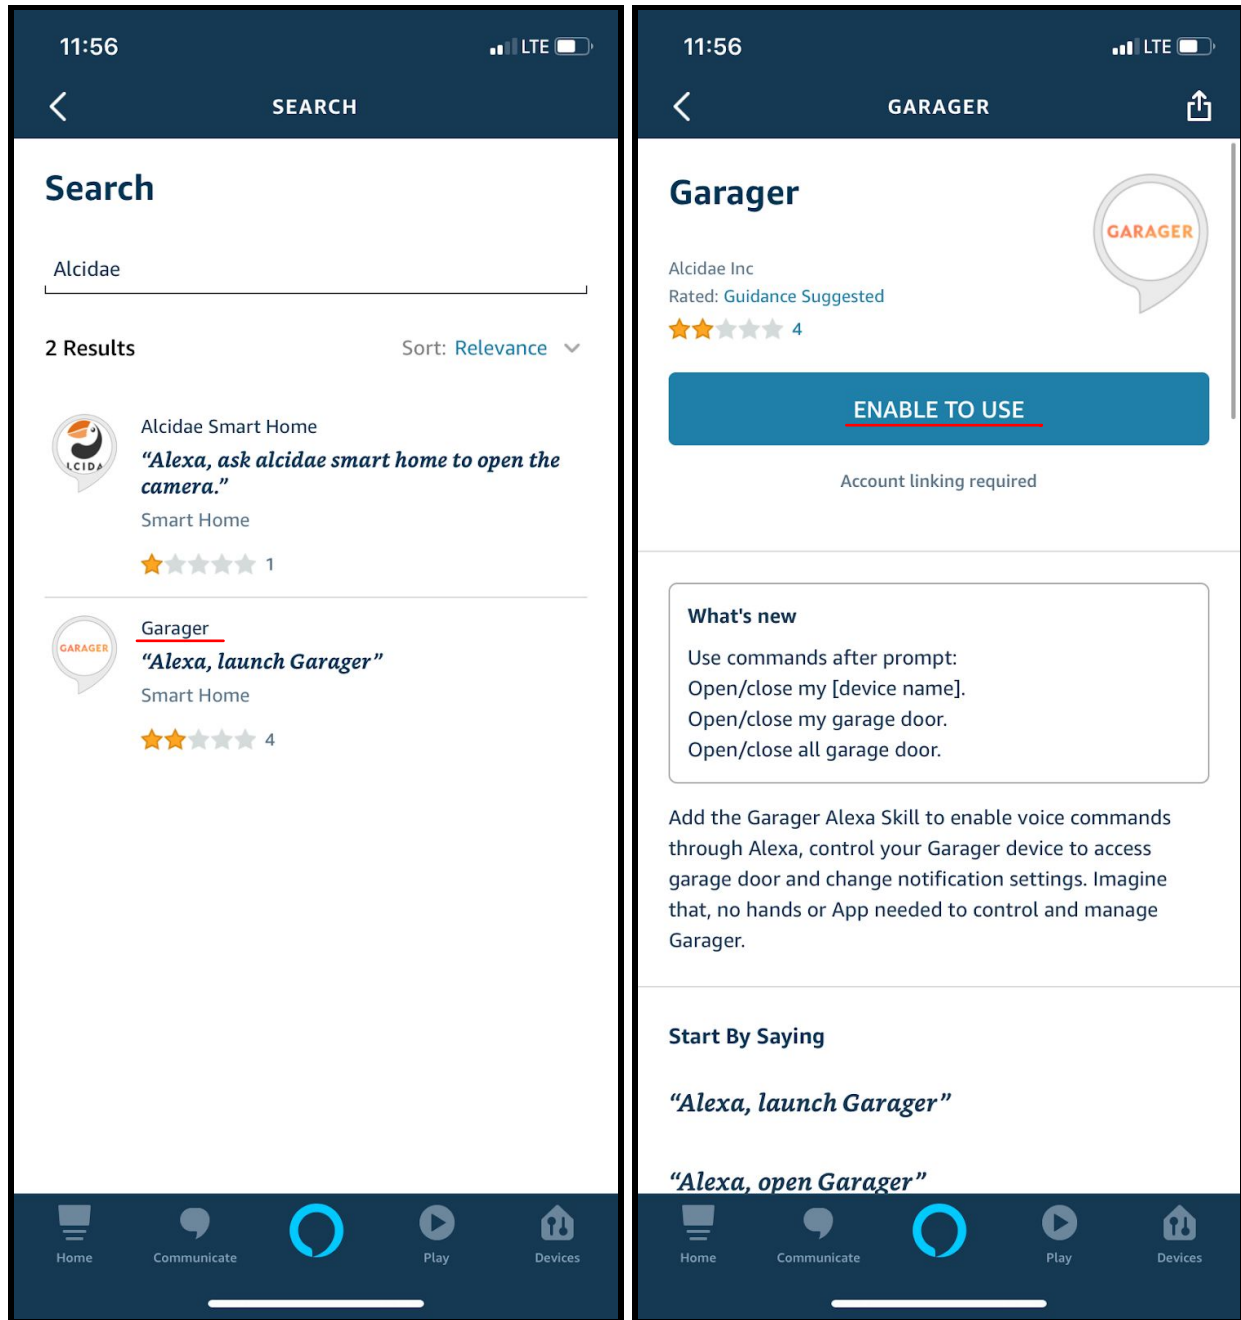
11:56
LTE

SEARCH

Search

Alcidae

2 Results

Sort: Relevance

LCIDA

Alcidae Smart Home

"Alexa, ask alcidae smart home to open the camera."

Smart Home

1

GARAGER

Garager

"Alexa, launch Garager"

Smart Home

4

Home Communicate Play Devices

11:56
LTE

GARAGER

Garager

GARAGER

Alcidae Inc

Rated: Guidance Suggested

4

ENABLE TO USE

Account linking required

What's new

Use commands after prompt:
Open/close my [device name].
Open/close my garage door.
Open/close all garage door.

Add the Garager Alexa Skill to enable voice commands through Alexa, control your Garager device to access garage door and change notification settings. Imagine that, no hands or App needed to control and manage Garager.

Start By Saying

"Alexa, launch Garager"

"Alexa, open Garager"

Home Communicate Play Devices